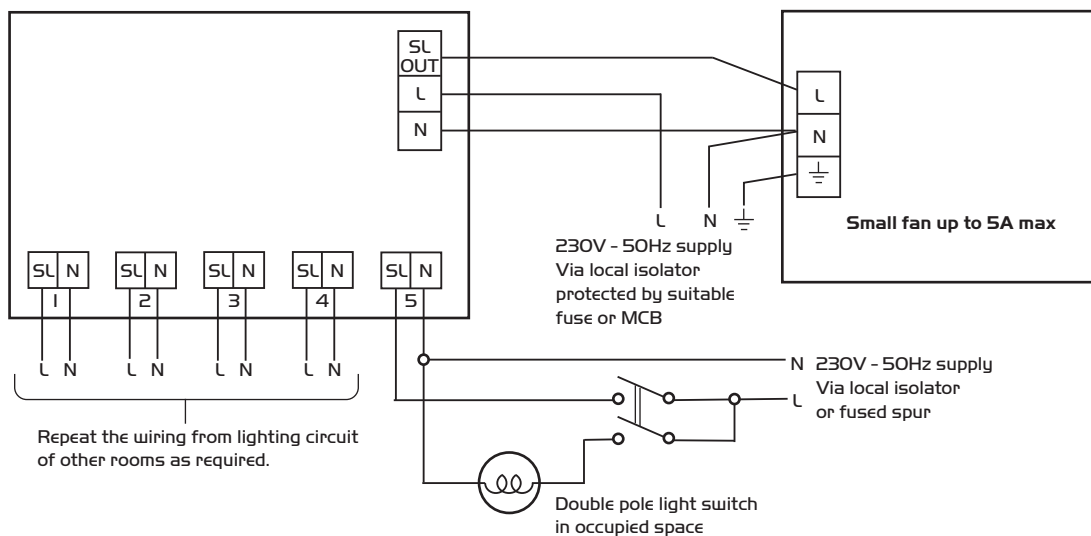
SL OUT
L
N

L
N

Small fan up to 5A max

L N

230V - 50Hz supply
Via local isolator
protected by suitable
fuse or MCB

SL N
1
SL N
2
SL N
3
SL N
4
SL N
5

L N L N L N L N

N 230V - 50Hz supply
Via local isolator
L or fused spur

Repeat the wiring from lighting circuit of other rooms as required.

Double pole light switch
in occupied space